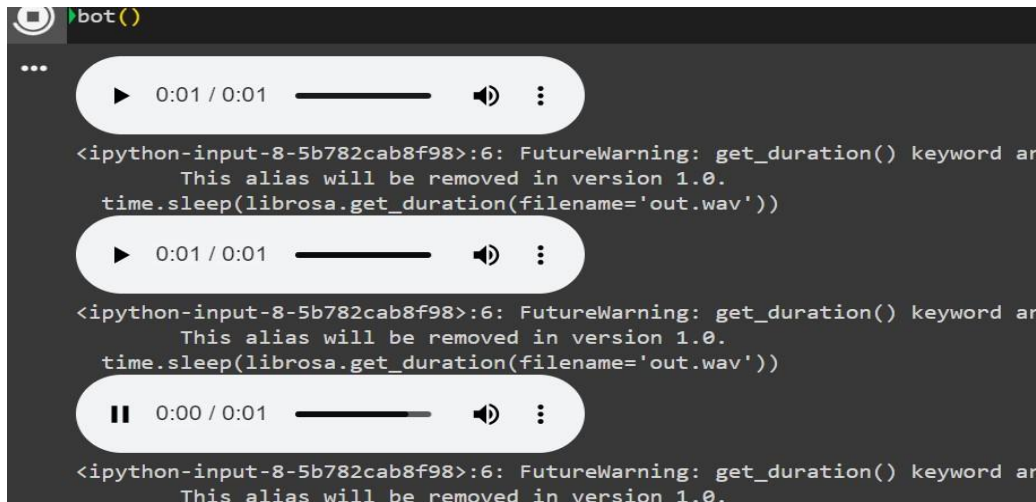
bot()

...

0:01 / 0:01

<ipython-input-8-5b782cab8f98>:6: FutureWarning: get_duration() keyword ar
This alias will be removed in version 1.0.
time.sleep(librosa.get_duration(filename='out.wav'))

0:01 / 0:01

<ipython-input-8-5b782cab8f98>:6: FutureWarning: get_duration() keyword ar
This alias will be removed in version 1.0.
time.sleep(librosa.get_duration(filename='out.wav'))

0:00 / 0:01

<ipython-input-8-5b782cab8f98>:6: FutureWarning: get_duration() keyword ar
This alias will be removed in version 1.0.